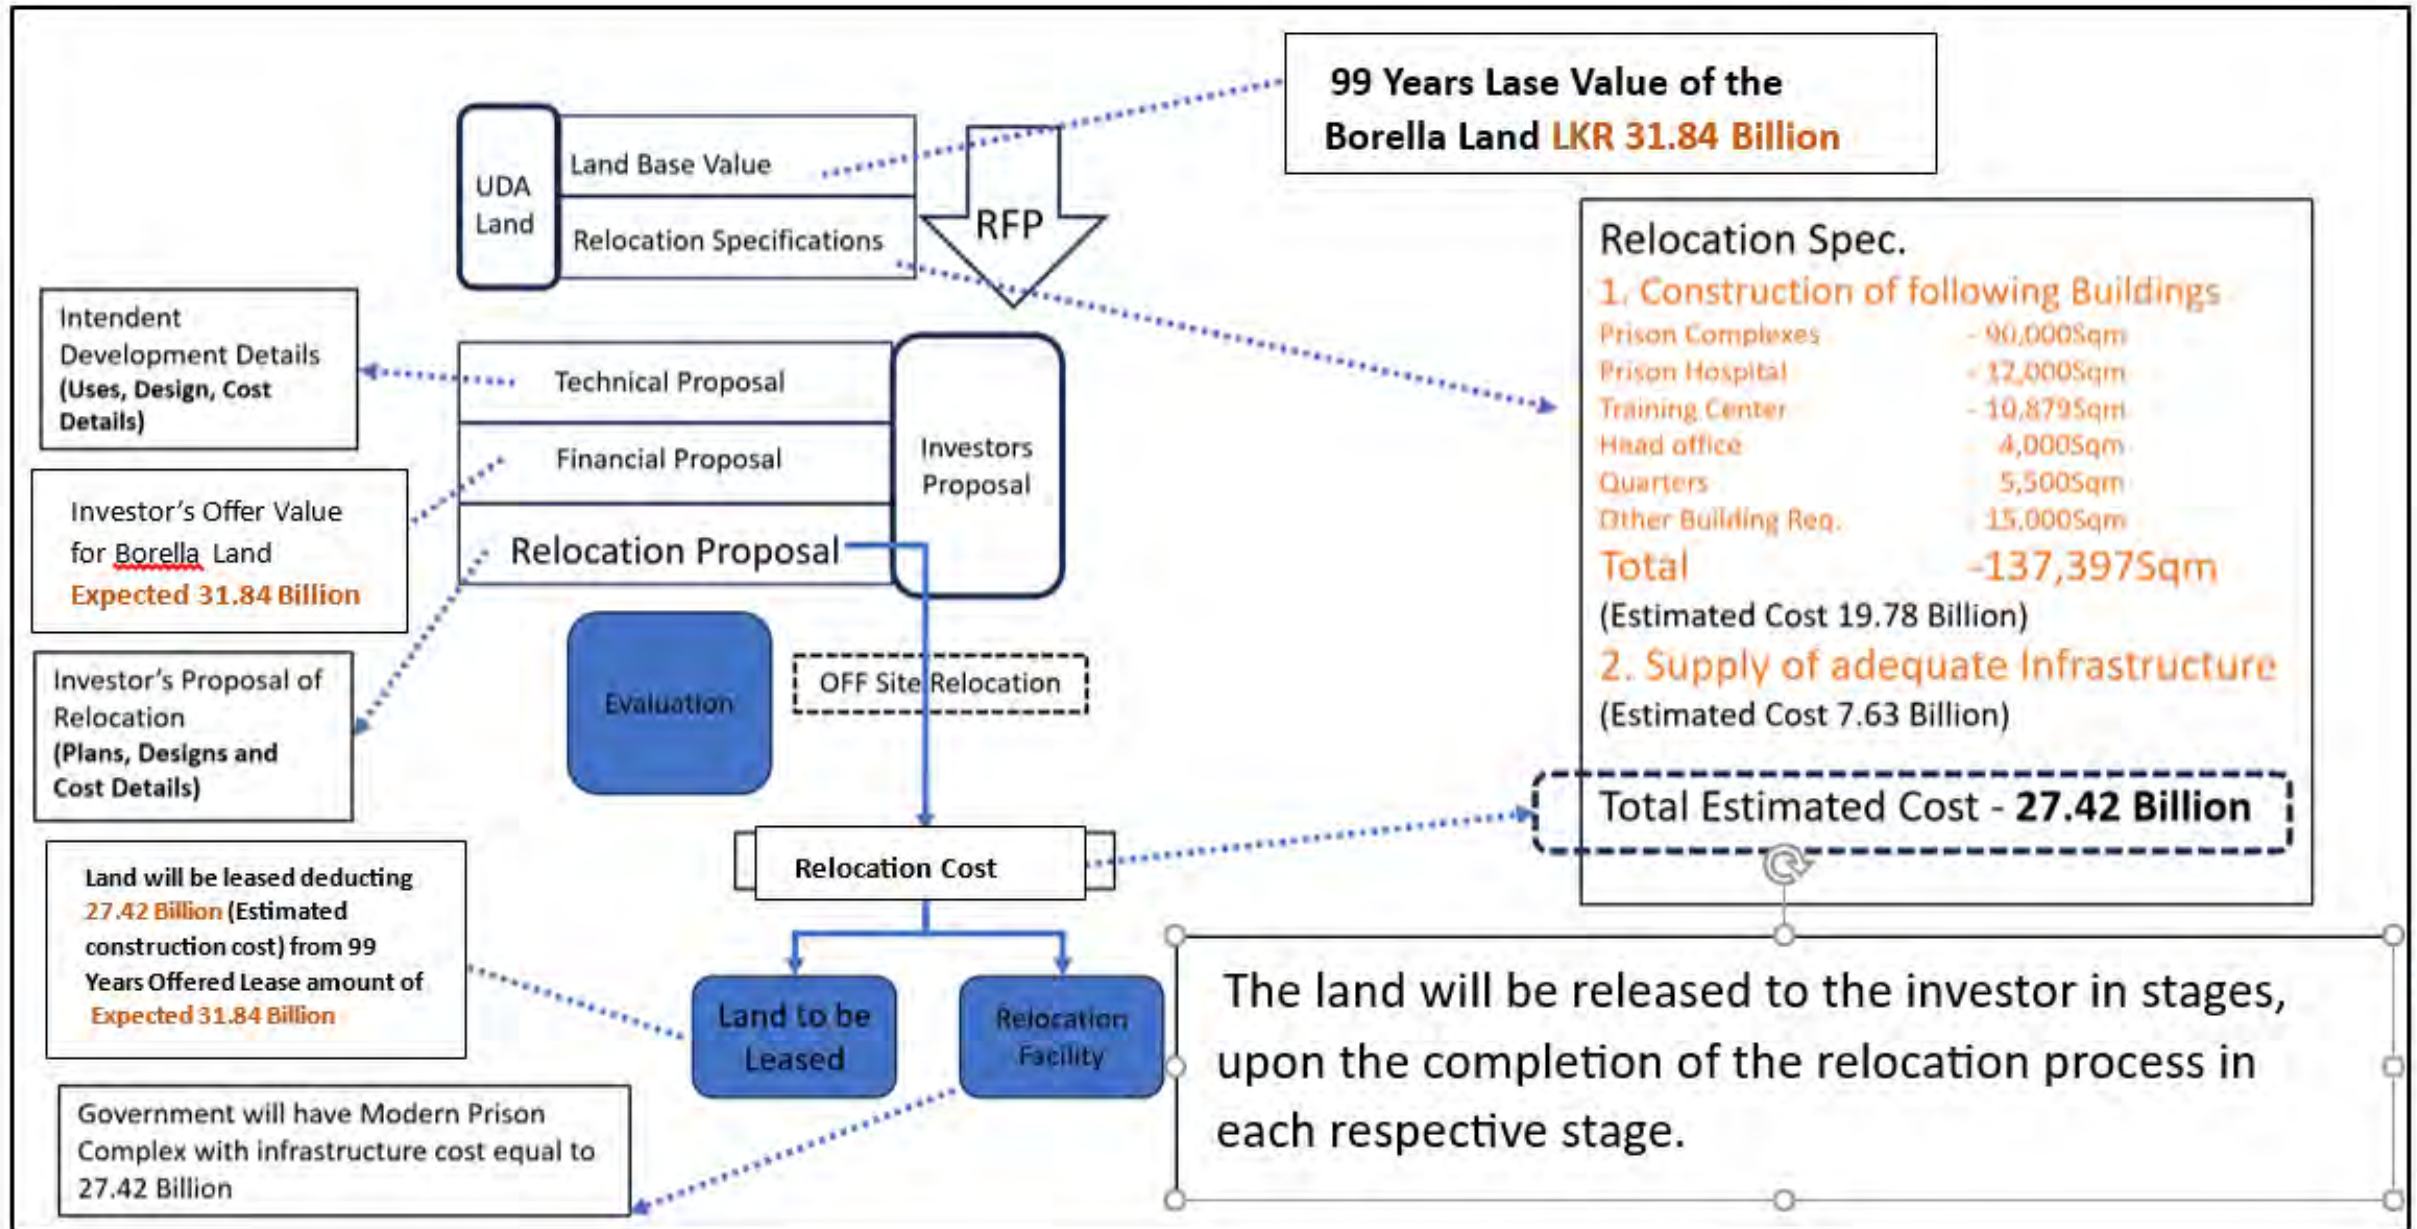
99 Years Lase Value of the Borella Land LKR 31.84 Billion

UDA Land

Land Base Value

Relocation Specifications

RFP

Relocation Spec.

1. Construction of following Buildings

| Prison Complexes | - 90,000Sqm |
|---|---|
| Prison Hospital | - 12,000Sqm |
| Training Center | - 10,879Sqm |
| Head office | 4,000Sqm |
| Quarters | 5,500Sqm |
| Other Building Req. | 15,000Sqm |
| Total | -137,397Sqm |

(Estimated Cost 19.78 Billion)

2. Supply of adequate Infrastructure

(Estimated Cost 7.63 Billion)

Total Estimated Cost - 27.42 Billion

Intendent Development Details (Uses, Design, Cost Details)

Technical Proposal

Financial Proposal

Relocation Proposal

Investors Proposal

Investor's Offer Value for Borella Land Expected 31.84 Billion

Investor's Proposal of Relocation (Plans, Designs and Cost Details)

Evaluation

OFF Site Relocation

Relocation Cost

Land will be leased deducting 27.42 Billion (Estimated construction cost) from 99 Years Offered Lease amount of Expected 31.84 Billion

Land to be Leased

Relocation Facility

The land will be released to the investor in stages, upon the completion of the relocation process in each respective stage.

Government will have Modern Prison Complex with infrastructure cost equal to 27.42 Billion